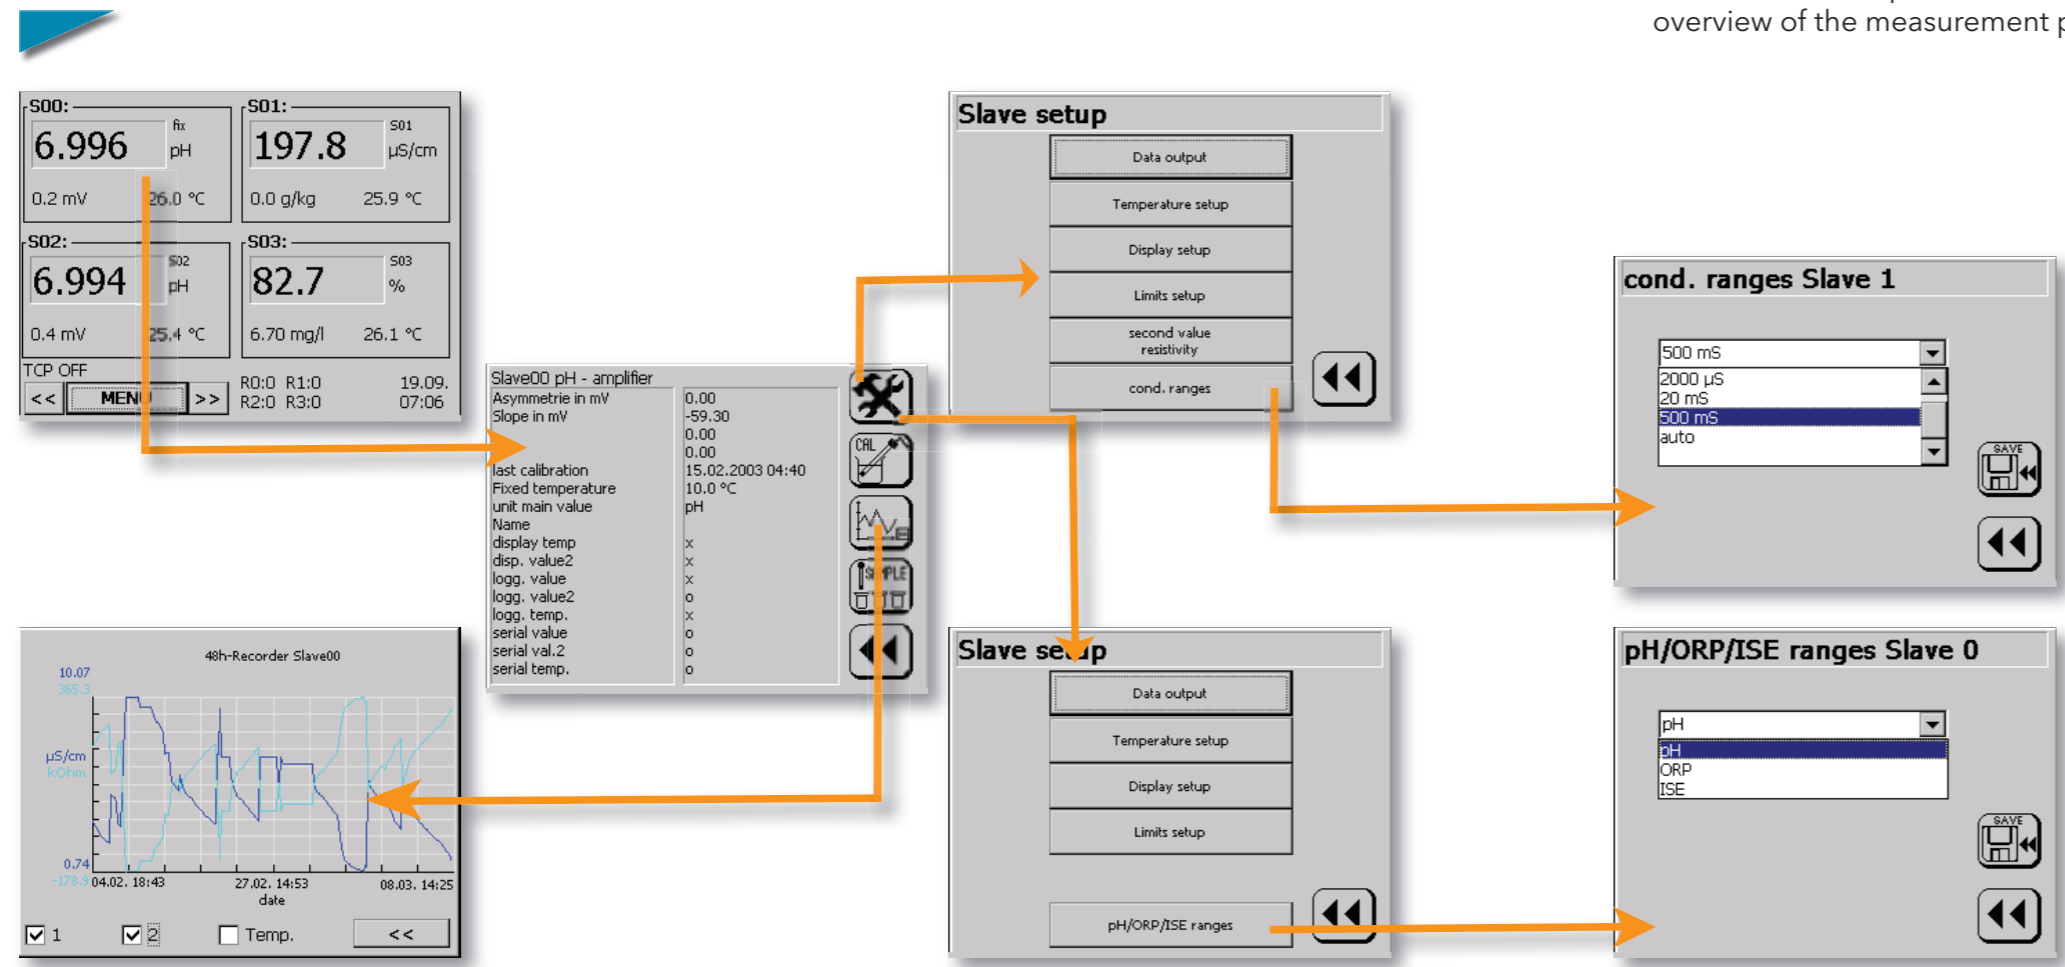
overview of the measurement p

S00:
6.996 fix pH
0.2 mV 26.0 °C

S01:
197.8 S01 µS/cm
0.0 g/kg 25.9 °C

S02:
6.994 S02 pH
0.4 mV 25.4 °C

S03:
82.7 S03 %
6.70 mg/l 26.1 °C

TCP OFF
<< MENU >>
R0:0 R1:0 19.09.
R2:0 R3:0 07:06

Slave00 pH - amplifier

| | |
|---|---|
| Asymmetrie in mV | 0.00 |
| Slope in mV | -59.30 |
| | 0.00 |
| | 0.00 |
| last calibration | 15.02.2003 04:40 |
| Fixed temperature | 10.0 °C |
| unit main value | pH |
| Name | |
| display temp | x |
| disp. value2 | x |
| logg. value | x |
| logg. value2 | o |
| logg. temp. | x |
| serial value | o |
| serial val.2 | o |
| serial temp. | o |

CAL
SAMPLE

Slave setup
Data output
Temperature setup
Display setup
Limits setup
second value resistivity
cond. ranges

cond. ranges Slave 1
500 mS
2000 µS
20 mS
500 mS
auto
SAVE

48h-Recorder Slave00
10.07
365.3
µS/cm
kOhm
0.74
-178.9
04.02. 18:43
27.02. 14:53
08.03. 14:25
date
1 2 Temp. <<

Slave setup
Data output
Temperature setup
Display setup
Limits setup
pH/ORP/ISE ranges

pH/ORP/ISE ranges Slave 0
pH
pH
ORP
ISE
SAVE